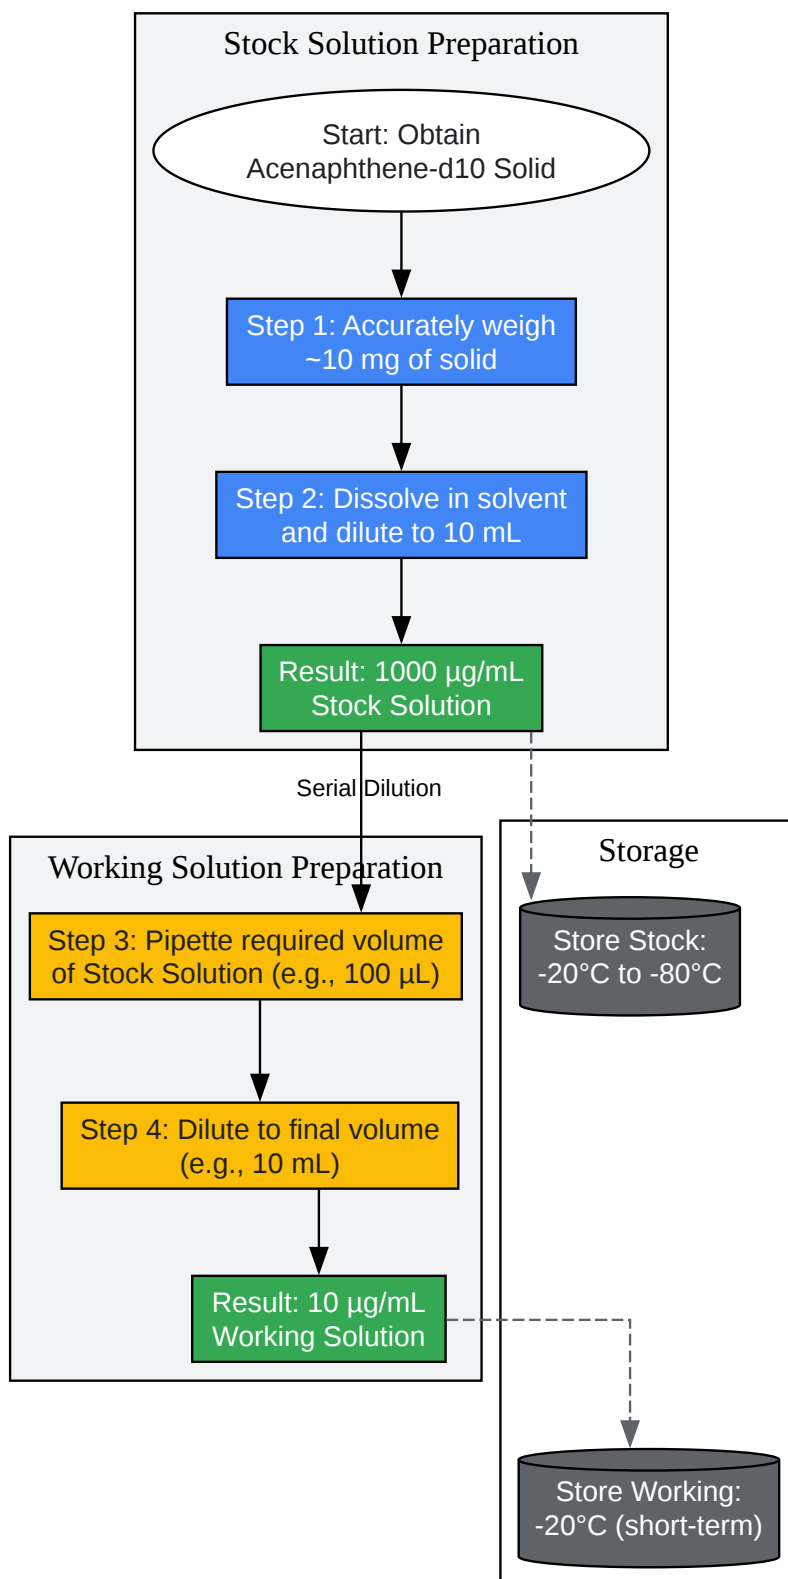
Stock Solution Preparation

Start: Obtain Acenaphthene-d10 Solid

Step 1: Accurately weigh ~10 mg of solid

Step 2: Dissolve in solvent and dilute to 10 mL

Result: 1000 µg/mL Stock Solution

Serial Dilution

Working Solution Preparation

Step 3: Pipette required volume of Stock Solution (e.g., 100 µL)

Step 4: Dilute to final volume (e.g., 10 mL)

Result: 10 µg/mL Working Solution

Storage

Store Stock: -20°C to -80°C

Store Working: -20°C (short-term)